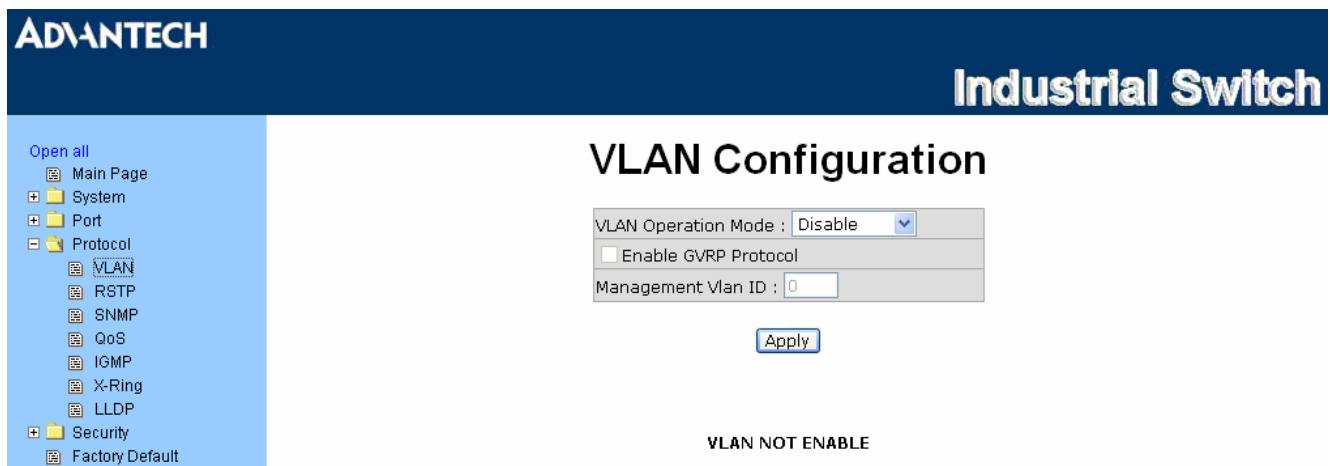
ADVANTECH

Industrial Switch

Open all
Main Page
System
Port
Protocol
VLAN
RSTP
SNMP
QoS
IGMP
X-Ring
LLDP
Security
Factory Default

VLAN Configuration

| VLAN Operation Mode : Disable |
|---|
| Enable GVRP Protocol |
| Management Vlan ID : 0 |

Apply

VLAN NOT ENABLE